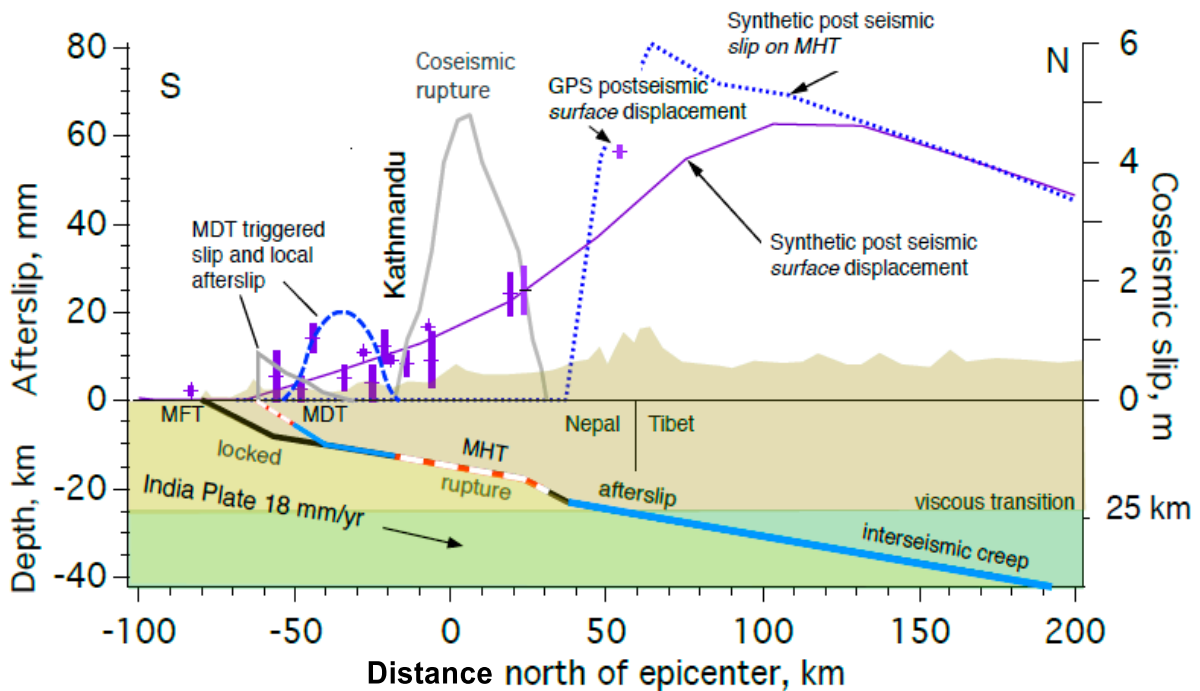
S

N

Synthetic post seismic *slip on MHT*

Coseismic rupture

GPS postseismic *surface* displacement

Kathmandu

MDT triggered slip and local afterslip

Synthetic post seismic *surface* displacement

Afterslip, mm

Coseismic slip, m

80

60

40

20

0

6

4

2

0

MFT

MDT

locked

MHT

rupture

Nepal

Tibet

afterslip

India Plate 18 mm/yr

viscous transition

25 km

interseismic creep

Depth, km

-20

-40

-100

-50

0

50

100

150

200

Distance north of epicenter, km